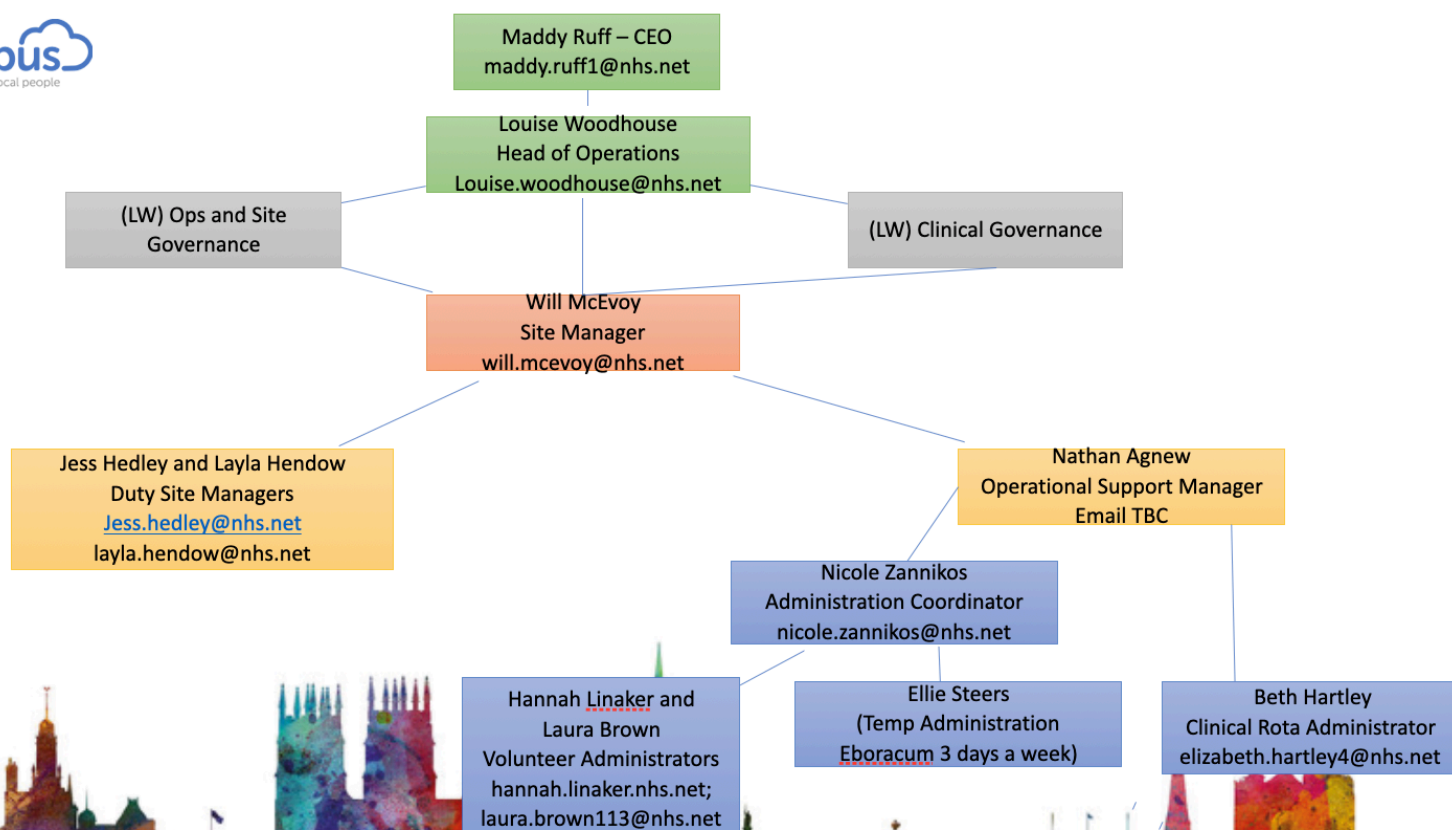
ous
ocal people

Maddy Ruff – CEO
maddy.ruff1@nhs.net

Louise Woodhouse
Head of Operations
Louise.woodhouse@nhs.net

(LW) Ops and Site Governance

(LW) Clinical Governance

Will McEvoy
Site Manager
will.mcevoy@nhs.net

Jess Hedley and Layla Hendow
Duty Site Managers
Jess.hedley@nhs.net
layla.hendow@nhs.net

Nathan Agnew
Operational Support Manager
Email TBC

Nicole Zannikos
Administration Coordinator
nicole.zannikos@nhs.net

Hannah Linaker and Laura Brown
Volunteer Administrators
hannah.linaker.nhs.net;
laura.brown113@nhs.net

Ellie Steers
(Temp Administration Eboracum 3 days a week)

Beth Hartley
Clinical Rota Administrator
elizabeth.hartley4@nhs.net